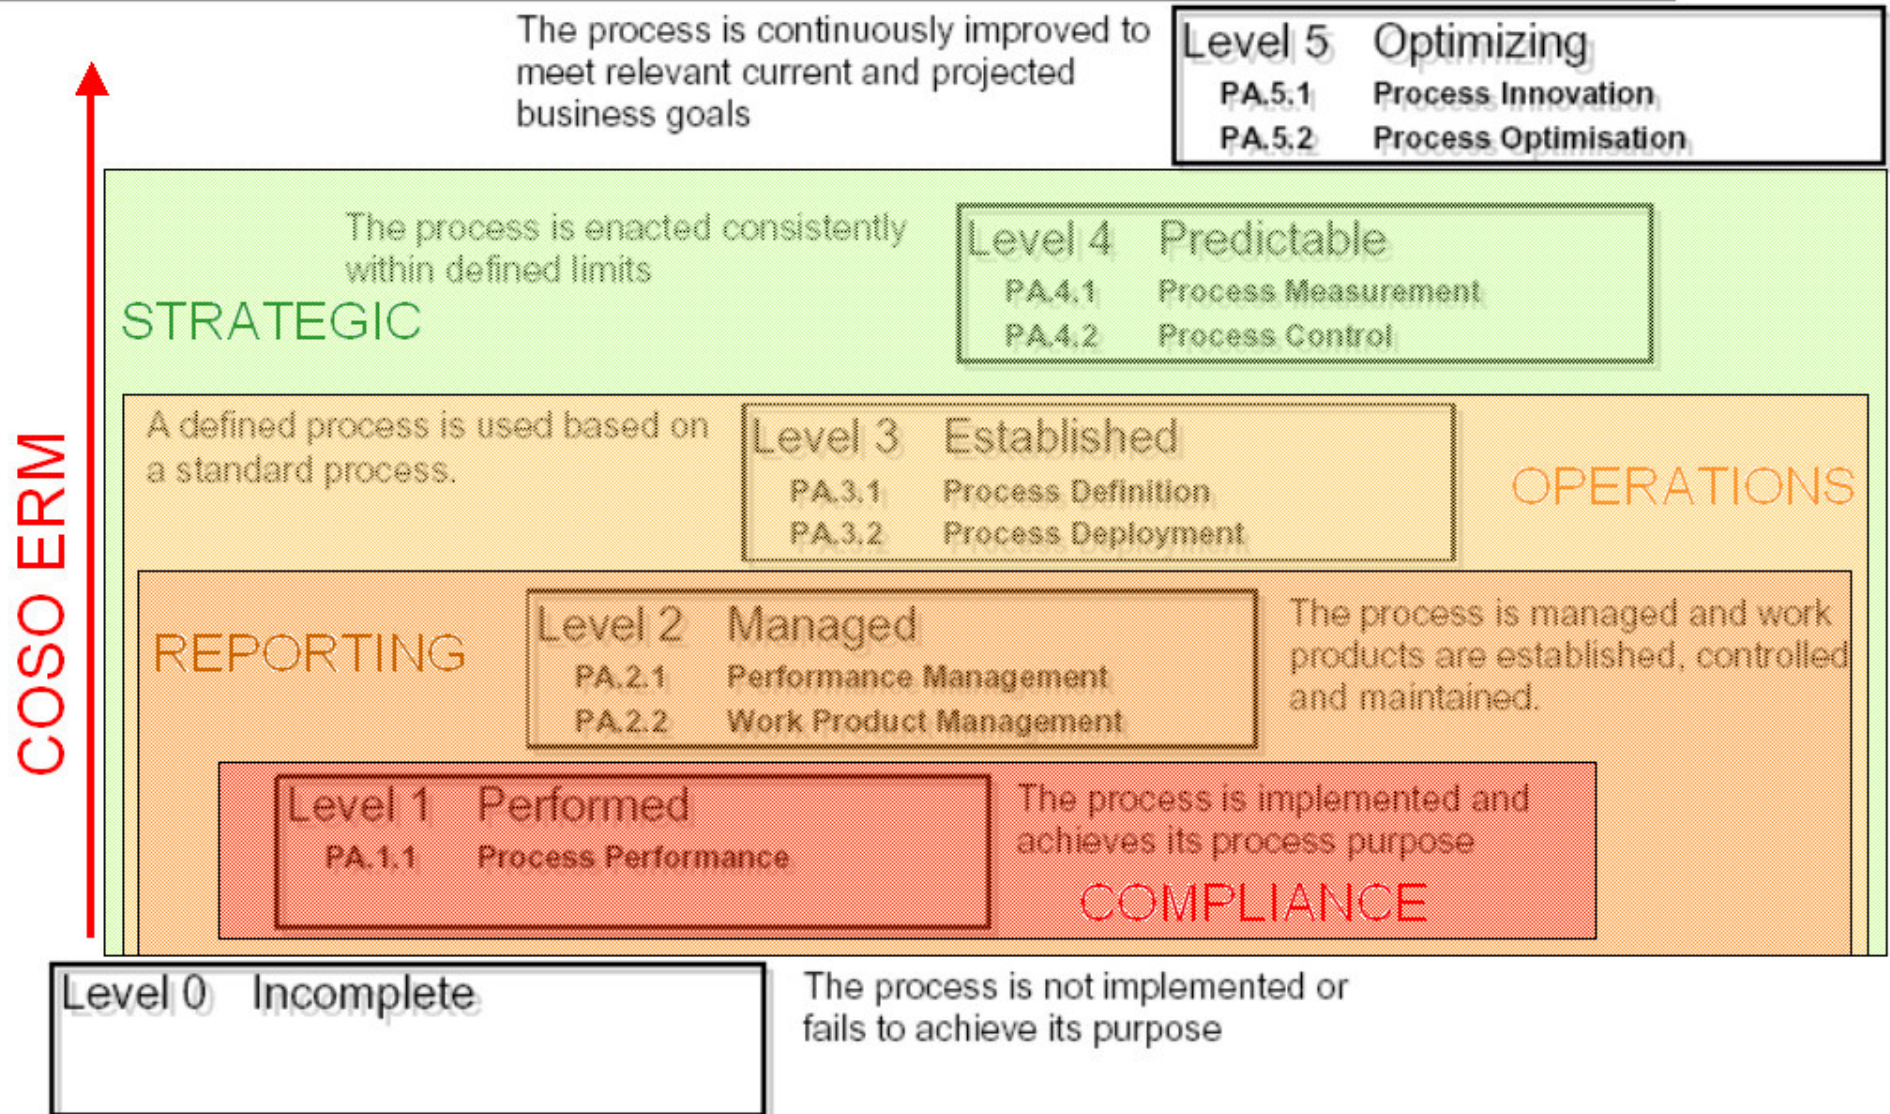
The process is continuously improved to meet relevant current and projected business goals

Level 5 Optimizing
PA.5.1 Process Innovation
PA.5.2 Process Optimisation

The process is enacted consistently within defined limits

STRATEGIC

Level 4 Predictable
PA.4.1 Process Measurement
PA.4.2 Process Control

A defined process is used based on a standard process.

Level 3 Established
PA.3.1 Process Definition
PA.3.2 Process Deployment

OPERATIONS

REPORTING

Level 2 Managed
PA.2.1 Performance Management
PA.2.2 Work Product Management

The process is managed and work products are established, controlled and maintained.

COSO ERM

Level 1 Performed
PA.1.1 Process Performance

The process is implemented and achieves its process purpose

COMPLIANCE

Level 0 Incomplete

The process is not implemented or fails to achieve its purpose